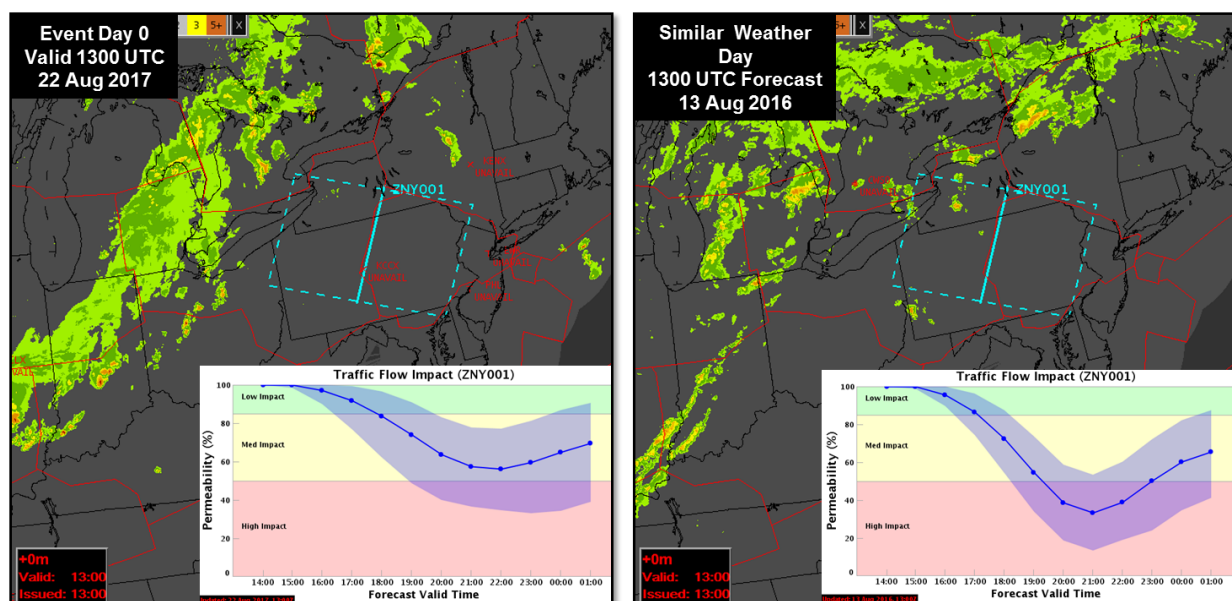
Event Day 0
Valid 1300 UTC
22 Aug 2017

3 5+ X

ZNY001

Traffic Flow Impact (ZNY001)

100
80
60
40
20
0

Low Impact
Med Impact
High Impact

Permeability (%)

14:00 15:00 16:00 17:00 18:00 19:00 20:00 21:00 22:00 23:00 00:00 01:00

Forecast Valid Time

+0m
Valid: 13:00
Issued: 13:00

Similar Weather Day
1300 UTC Forecast
13 Aug 2016

5+ X

ZNY001

Traffic Flow Impact (ZNY001)

100
80
60
40
20
0

Low Impact
Med Impact
High Impact

Permeability (%)

14:00 15:00 16:00 17:00 18:00 19:00 20:00 21:00 22:00 23:00 00:00 01:00

Forecast Valid Time

+0m
Valid: 13:00
Issued: 13:00